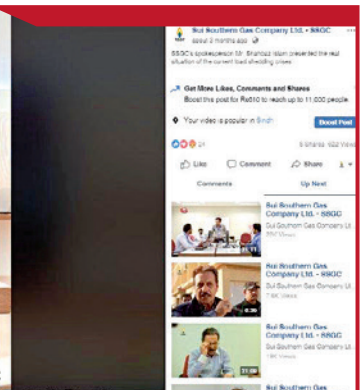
Sui Southern Gas Company Ltd. - SSGC
about 2 months ago

SSGC's spokesperson Mr. Shahzad Iqbal presented the real situation of the current load shedding crises.

Get More Likes, Comments and Shares
Boost this post for Rs810 to reach up to 11,000 people

Your video is popular in Sindh

Boost Post

21

6 Shares 102 Views

Like

Comment

Share

Comments

Up Next

Sui Southern Gas Company Ltd. - SSGC
Sui Southern Gas Company Ltd.
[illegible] Views

Sui Southern Gas Company Ltd. - SSGC
Sui Southern Gas Company Ltd.
7.6K Views

Sui Southern Gas Company Ltd. - SSGC
Sui Southern Gas Company Ltd.
18K Views

Sui Southern Gas